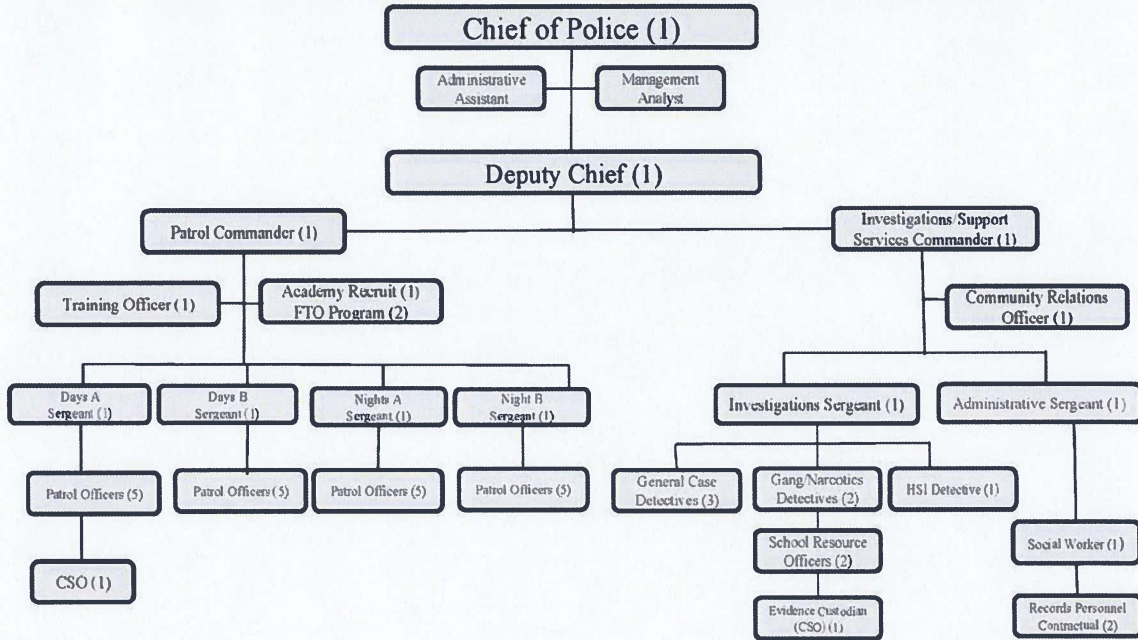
Chief of Police (1)

Administrative Assistant

Management Analyst

Deputy Chief (1)

Patrol Commander (1)

Investigations/Support Services Commander (1)

Training Officer (1)

Academy Recruit (1) FTO Program (2)

Community Relations Officer (1)

Days A Sergeant (1)

Days B Sergeant (1)

Nights A Sergeant (1)

Night B Sergeant (1)

Investigations Sergeant (1)

Administrative Sergeant (1)

Patrol Officers (5)

Patrol Officers (5)

Patrol Officers (5)

Patrol Officers (5)

General Case Detectives (3)

Gang/Narcotics Detectives (2)

HSI Detective (1)

School Resource Officers (2)

Social Worker (1)

CSO (1)

Evidence Custodian (CSO) (1)

Records Personnel Contractual (2)